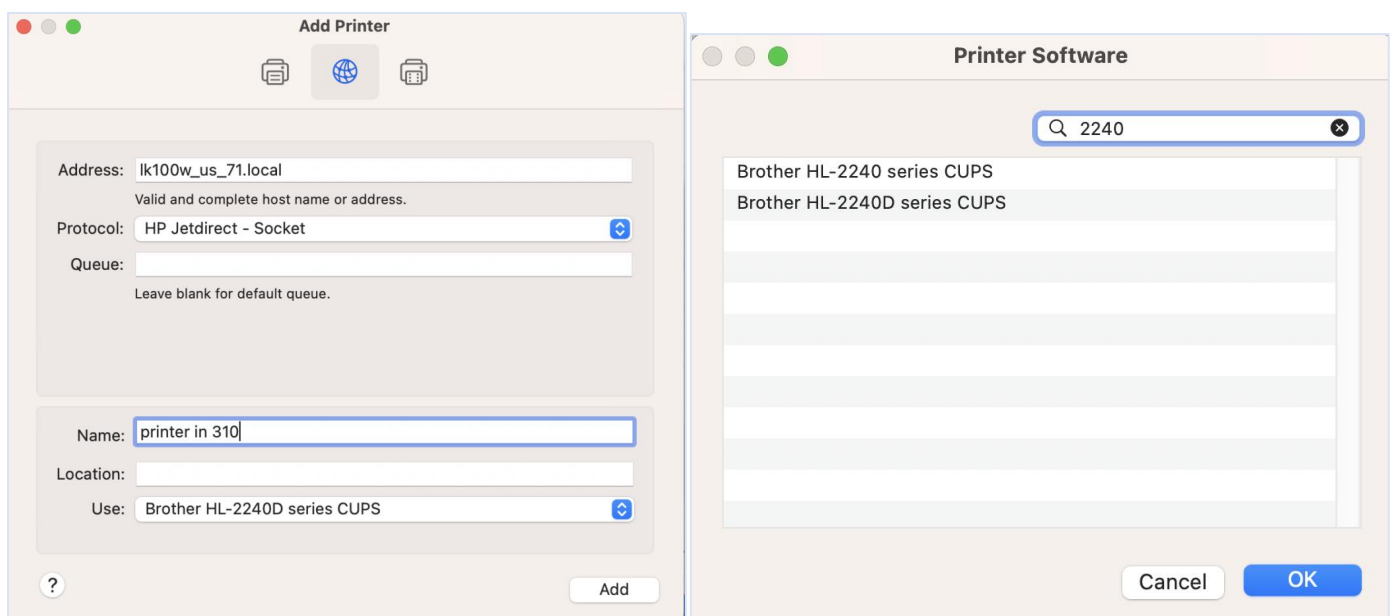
Add Printer

Address: lk100w_us_71.local

Valid and complete host name or address.

Protocol: HP Jetdirect - Socket

Queue:

Leave blank for default queue.

Name: printer in 310

Location:

Use: Brother HL-2240D series CUPS

?

Add

Printer Software

2240

Brother HL-2240 series CUPS

Brother HL-2240D series CUPS

Cancel

OK